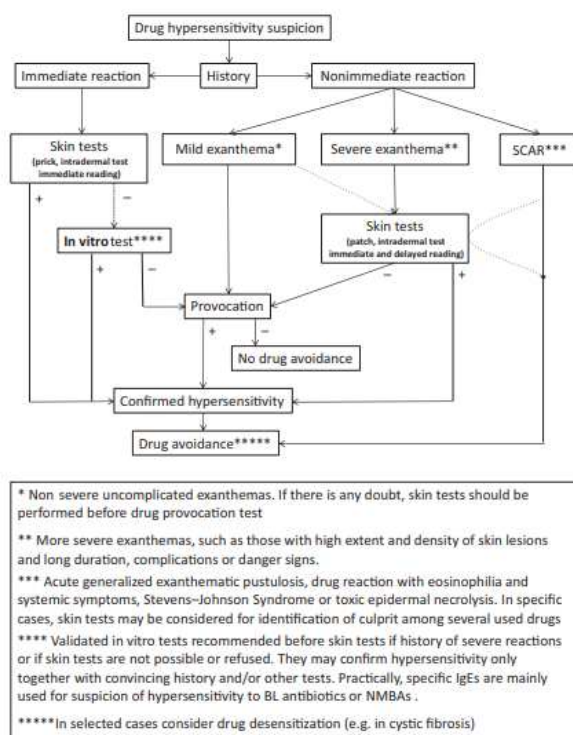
Drug hypersensitivity suspicion

Immediate reaction

History

Nonimmediate reaction

Skin tests
(prick, intradermal test immediate reading)

Mild exanthema*

Severe exanthema**

SCAR***

+

−

In vitro test****

Skin tests
(patch, intradermal test immediate and delayed reading)

+

−

−

+

Provocation

+

−

No drug avoidance

Confirmed hypersensitivity

Drug avoidance*****

* Non severe uncomplicated exanthemas. If there is any doubt, skin tests should be performed before drug provocation test

** More severe exanthemas, such as those with high extent and density of skin lesions and long duration, complications or danger signs.

*** Acute generalized exanthematic pustulosis, drug reaction with eosinophilia and systemic symptoms, Stevens–Johnson Syndrome or toxic epidermal necrolysis. In specific cases, skin tests may be considered for identification of culprit among several used drugs

**** Validated in vitro tests recommended before skin tests if history of severe reactions or if skin tests are not possible or refused. They may confirm hypersensitivity only together with convincing history and/or other tests. Practically, specific IgEs are mainly used for suspicion of hypersensitivity to BL antibiotics or NMBAs .

*****In selected cases consider drug desensitization (e.g. in cystic fibrosis)